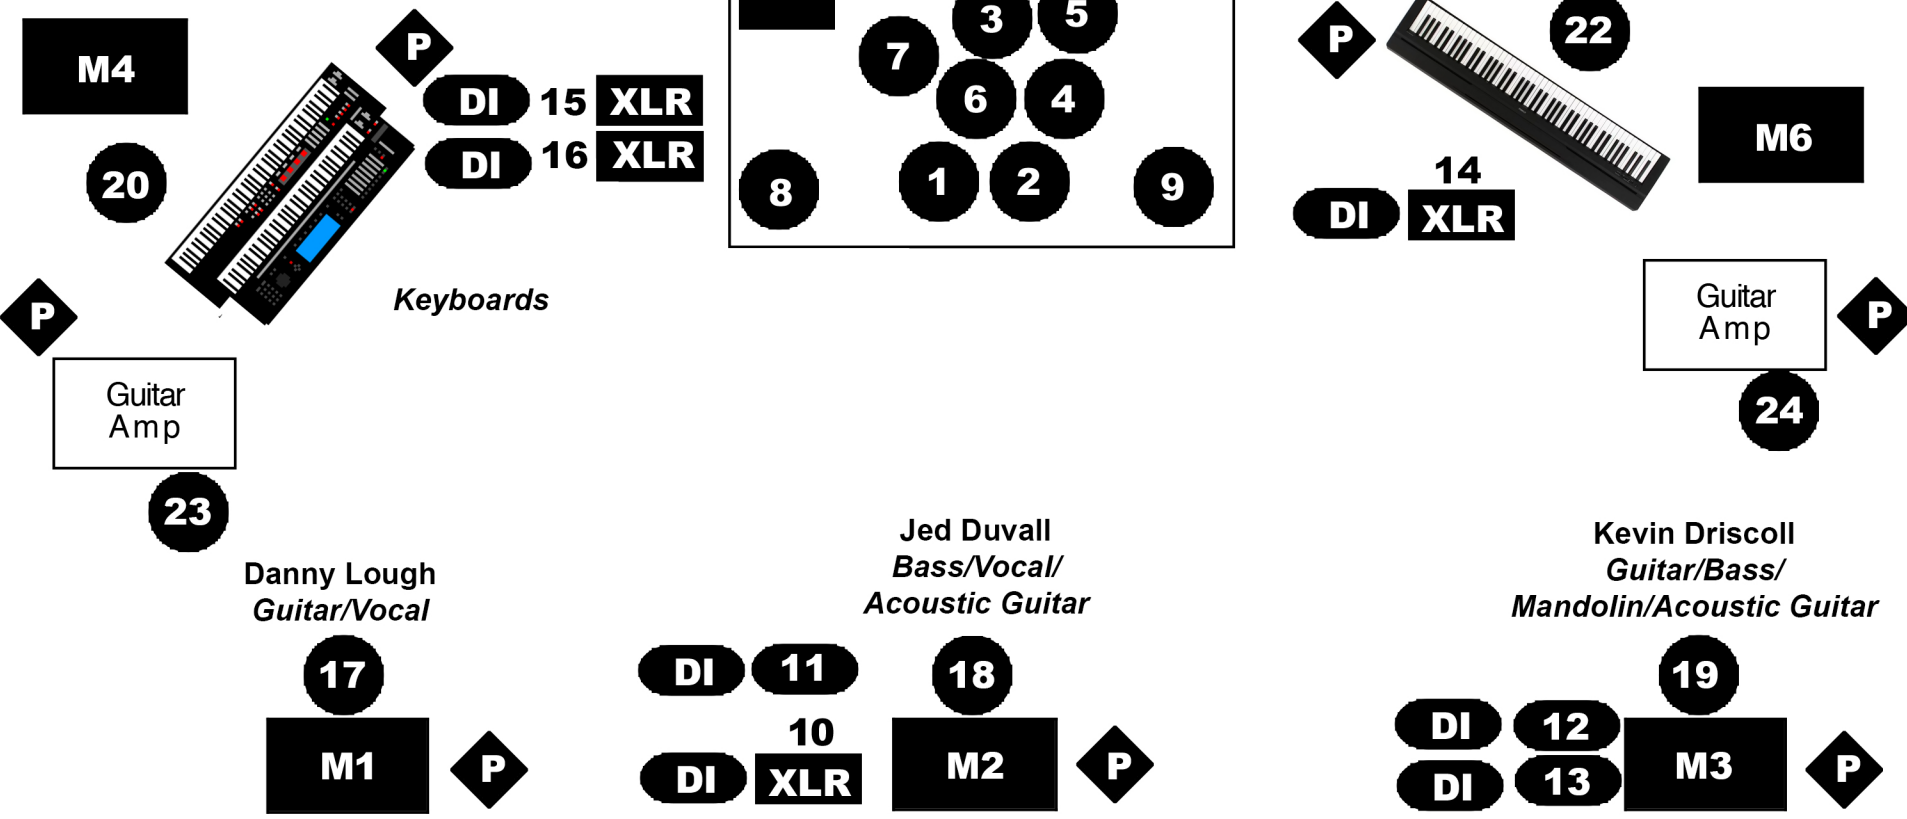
M4

P

DI 15 XLR

DI 16 XLR

20

Keyboards

P

Guitar Amp

23

7 3 5

6 4

8 1 2 9

P

22

M6

14

DI XLR

Guitar Amp

P

24

Danny Lough
*Guitar/Vocal*

17

M1

P

DI 11

10

DI XLR

Jed Duvall
*Bass/Vocal/ Acoustic Guitar*

18

M2

P

Kevin Driscoll
*Guitar/Bass/ Mandolin/Acoustic Guitar*

19

DI 12

DI 13

M3

P